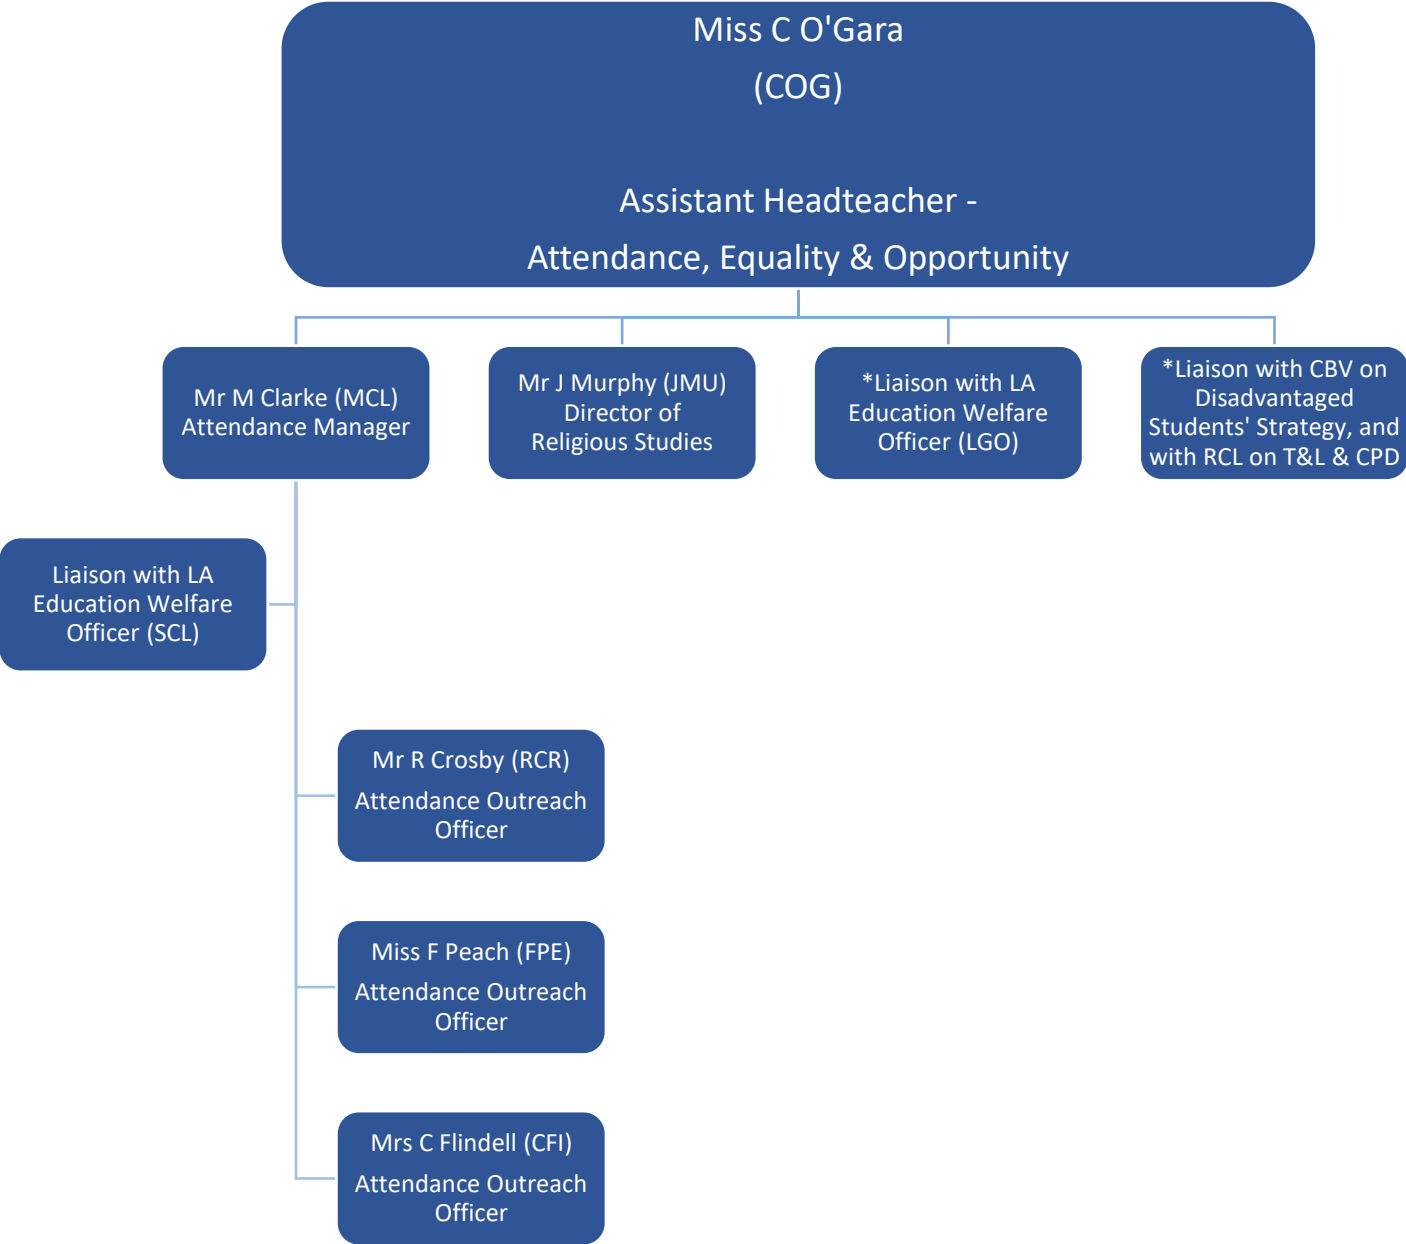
Miss C O'Gara
(COG)

Assistant Headteacher -
Attendance, Equality & Opportunity

Mr M Clarke (MCL)
Attendance Manager

Mr J Murphy (JMU)
Director of
Religious Studies

*Liaison with LA
Education Welfare
Officer (LGO)

*Liaison with CBV on
Disadvantaged
Students' Strategy, and
with RCL on T&L & CPD

Liaison with LA
Education Welfare
Officer (SCL)

Mr R Crosby (RCR)
Attendance Outreach
Officer

Miss F Peach (FPE)
Attendance Outreach
Officer

Mrs C Flindell (CFI)
Attendance Outreach
Officer